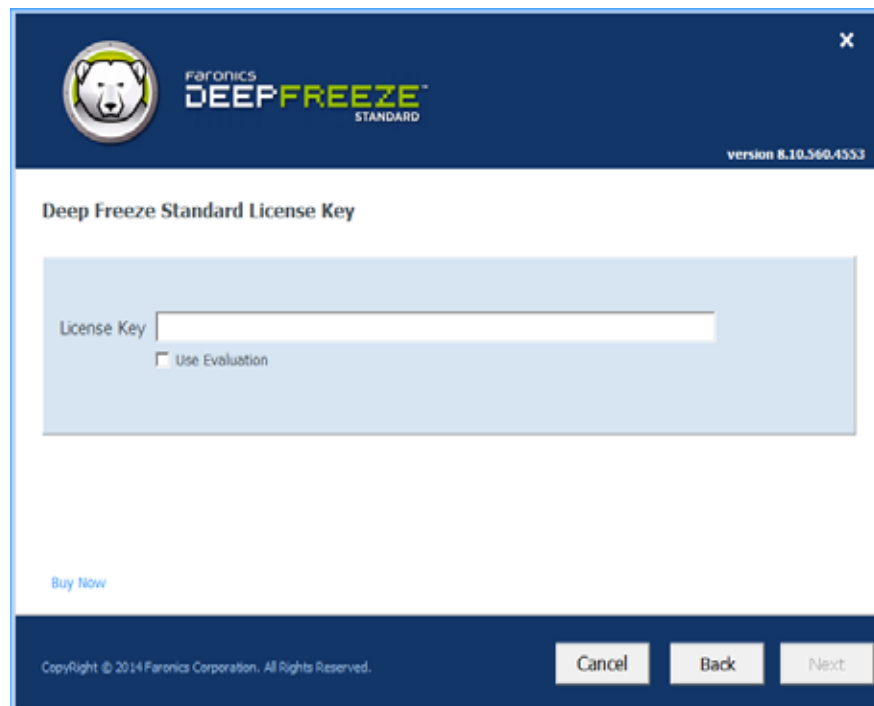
×

Faronics
DEEPFREEZE™
STANDARD

version 8.10.560.4553

Deep Freeze Standard License Key

License Key

Use Evaluation

Buy Now

CopyRight © 2014 Faronics Corporation. All Rights Reserved.

Cancel

Back

Next